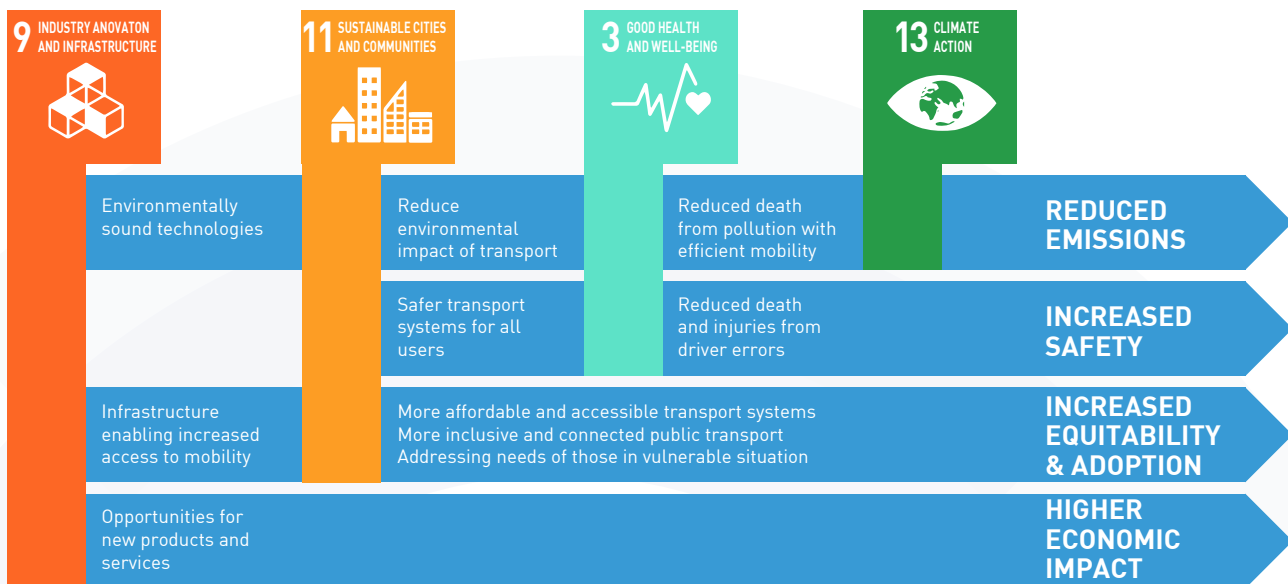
9 INDUSTRY ANOVATON AND INFRASTRUCTURE

11 SUSTAINABLE CITIES AND COMMUNITIES

3 GOOD HEALTH AND WELL-BEING

13 CLIMATE ACTION

Environmentally sound technologies

Reduce environmental impact of transport

Reduced death from pollution with efficient mobility

REDUCED EMISSIONS

Safer transport systems for all users

Reduced death and injuries from driver errors

INCREASED SAFETY

Infrastructure enabling increased access to mobility

More affordable and accessible transport systems
More inclusive and connected public transport
Addressing needs of those in vulnerable situation

INCREASED EQUITABILITY & ADOPTION

Opportunities for new products and services

HIGHER ECONOMIC IMPACT